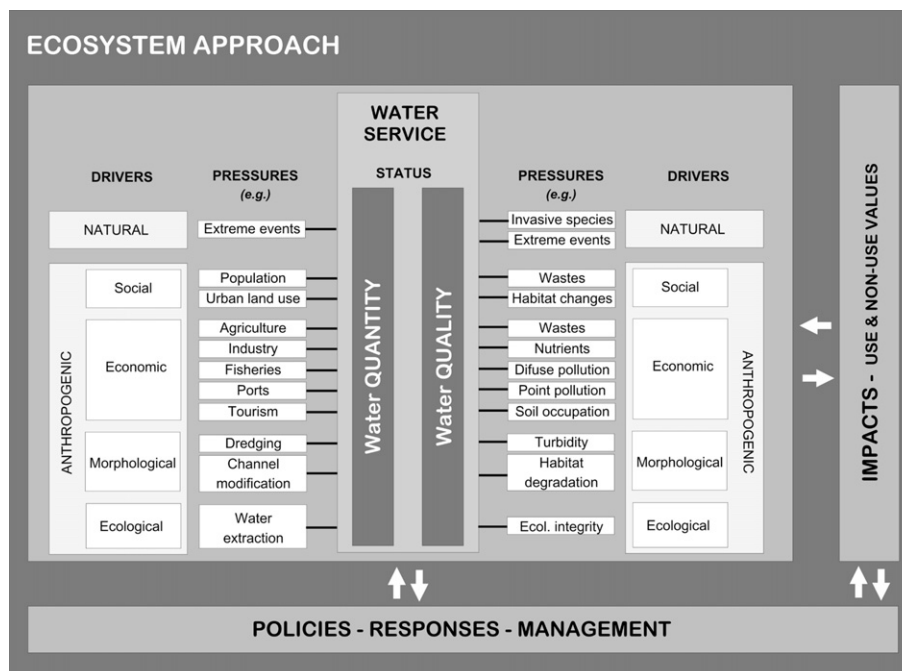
ECOSYSTEM APPROACH

DRIVERS

PRESSURES
(e.g.)

WATER SERVICE

STATUS

PRESSURES
(e.g.)

DRIVERS

NATURAL

Extreme events

Invasive species
Extreme events

NATURAL

ANTHROPOGENIC

Social

Population
Urban land use

Economic

Agriculture
Industry
Fisheries
Ports
Tourism

Morphological

Dredging
Channel modification

Ecological

Water extraction

Water QUANTITY

Water QUALITY

Wastes
Habitat changes

Wastes
Nutrients
Difuse pollution
Point pollution
Soil occupation

Turbidity
Habitat degradation

Ecol. integrity

Social

Economic

Morphological

Ecological

ANTHROPOGENIC

IMPACTS - USE & NON-USE VALUES

POLICIES - RESPONSES - MANAGEMENT